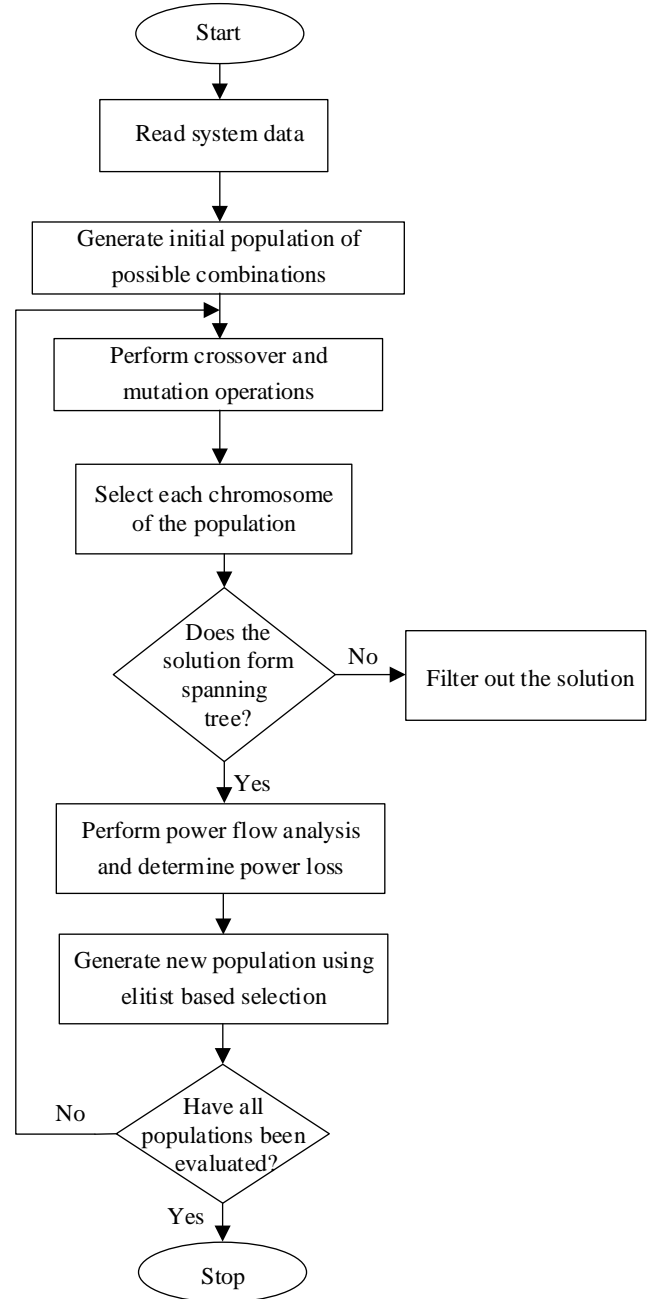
Start

Read system data

Generate initial population of possible combinations

Perform crossover and mutation operations

Select each chromosome of the population

Does the solution form spanning tree?

No

Filter out the solution

Yes

Perform power flow analysis and determine power loss

Generate new population using elitist based selection

No

Have all populations been evaluated?

Yes

Stop